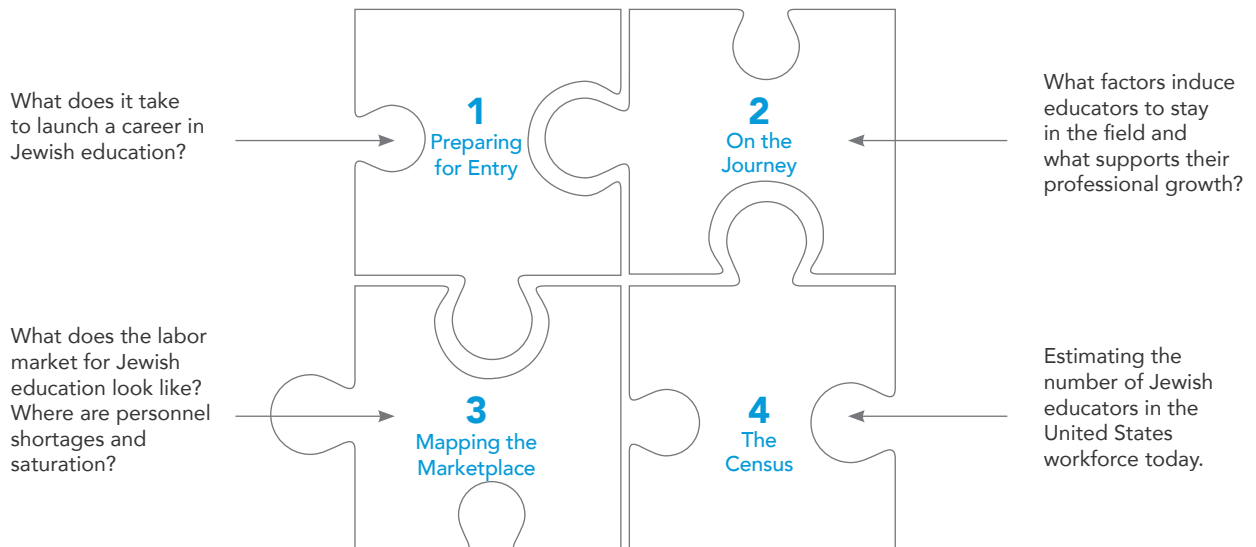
What does it take to launch a career in Jewish education?

1
Preparing for Entry

2
On the Journey

What factors induce educators to stay in the field and what supports their professional growth?

What does the labor market for Jewish education look like? Where are personnel shortages and saturation?

3
Mapping the Marketplace

4
The Census

Estimating the number of Jewish educators in the United States workforce today.